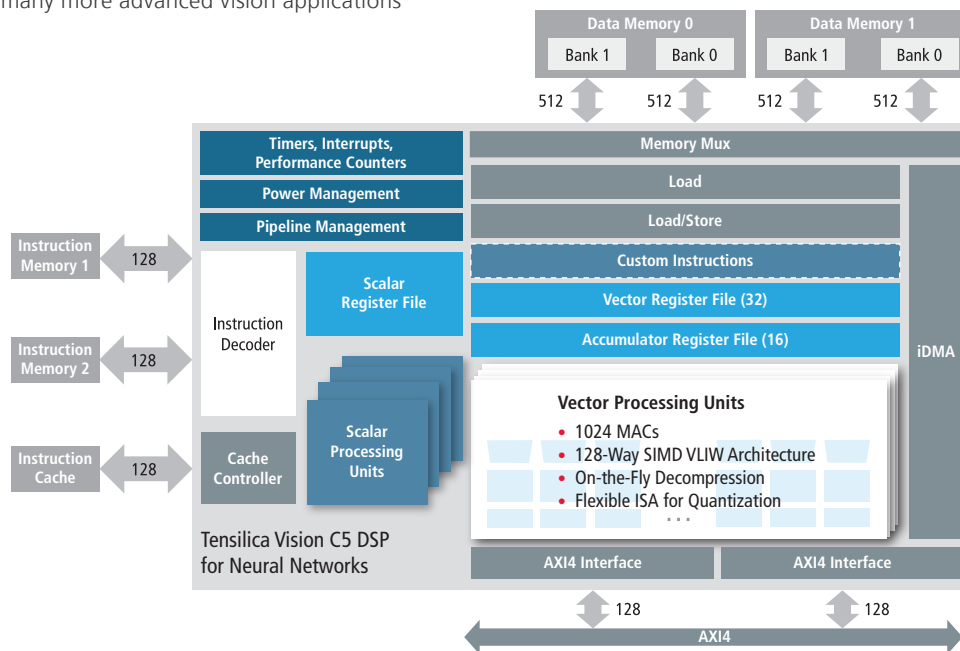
many more advanced vision applications

Data Memory 0
Bank 1
Bank 0
Data Memory 1
Bank 1
Bank 0
512
512
512
512

Timers, Interrupts, Performance Counters
Power Management
Pipeline Management
Memory Mux
Load
Load/Store
Custom Instructions
Vector Register File (32)
Accumulator Register File (16)
iDMA

Instruction Memory 1
128
Instruction Memory 2
128
Instruction Cache
128

Instruction Decoder
Scalar Register File
Scalar Processing Units
Cache Controller

Vector Processing Units
• 1024 MACs
• 128-Way SIMD VLIW Architecture
• On-the-Fly Decompression
• Flexible ISA for Quantization
...

Tensilica Vision C5 DSP for Neural Networks

AXI4 Interface
AXI4 Interface
128
128
AXI4